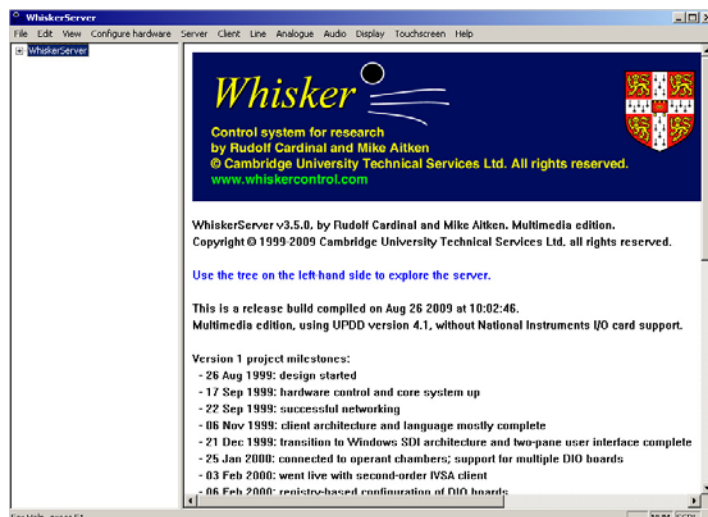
WhiskerServer

File Edit View Configure hardware Server Client Line Analogue Audio Display Touchscreen Help

WhiskerServer

Whisker

Control system for research
by Rudolf Cardinal and Mike Aitken
© Cambridge University Technical Services Ltd. All rights reserved.
www.whiskercontrol.com

WhiskerServer v3.5.0, by Rudolf Cardinal and Mike Aitken. Multimedia edition.
Copyright © 1999-2009 Cambridge University Technical Services Ltd. all rights reserved.

Use the tree on the left-hand side to explore the server.

This is a release build compiled on Aug 26 2009 at 10:02:46.
Multimedia edition, using UPDD version 4.1, without National Instruments I/O card support.

Version 1 project milestones:
- 26 Aug 1999: design started
- 17 Sep 1999: hardware control and core system up
- 22 Sep 1999: successful networking
- 06 Nov 1999: client architecture and language mostly complete
- 21 Dec 1999: transition to Windows SDI architecture and two-pane user interface complete
- 25 Jan 2000: connected to operant chambers; support for multiple DIO boards
- 03 Feb 2000: went live with second-order IVSA client
- 06 Feb 2000: registry-based configuration of DIO boards

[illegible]